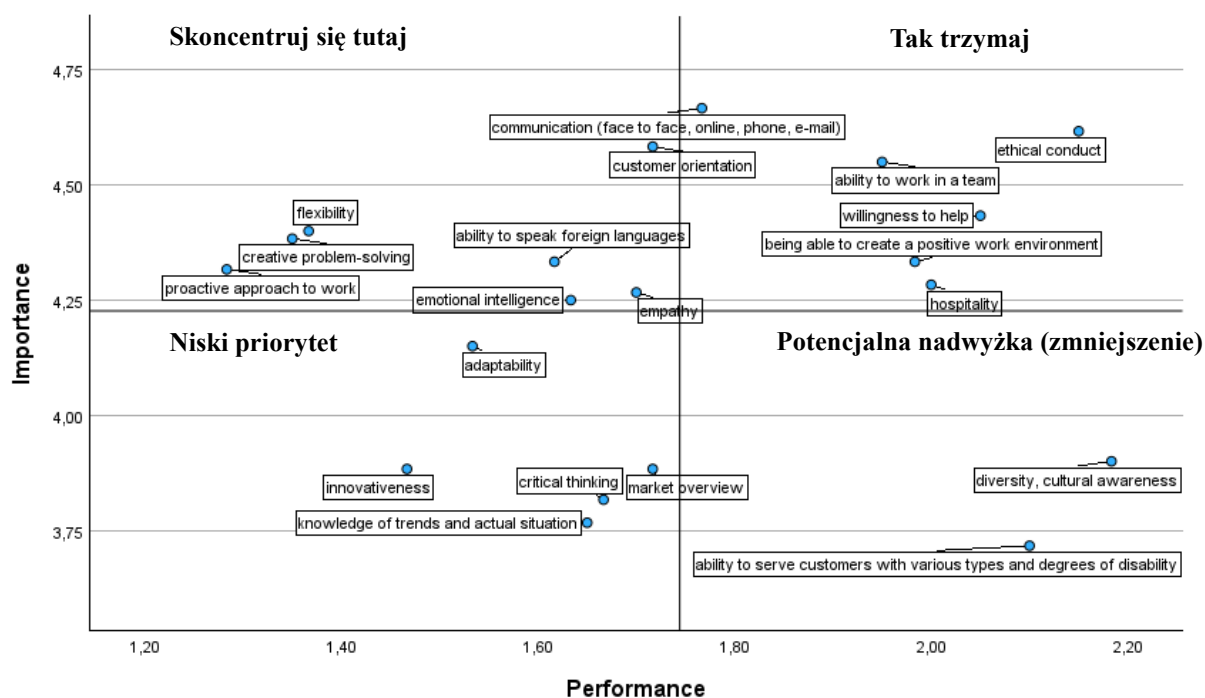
Skoncentruj się tutaj

Tak trzymaj

Niski priorytet

Potencjalna nadwyżka (zmniejszenie)

communication (face to face, online, phone, e-mail)
ethical conduct
customer orientation
ability to work in a team
flexibility
willingness to help
ability to speak foreign languages
being able to create a positive work environment
creative problem-solving
proactive approach to work
emotional intelligence
empathy
hospitality
adaptability
innovativeness
critical thinking
market overview
diversity, cultural awareness
knowledge of trends and actual situation
ability to serve customers with various types and degrees of disability

4,75
4,50
4,25
4,00
3,75

Importance

1,20
1,40
1,60
1,80
2,00
2,20

Performance